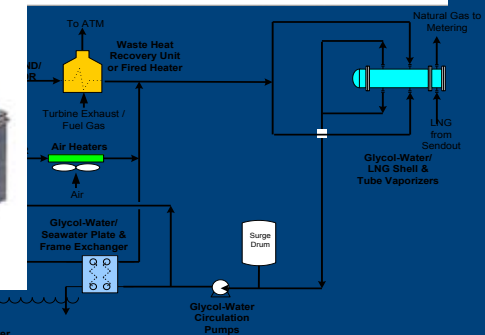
To ATM

ND/
R

Waste Heat Recovery Unit or Fired Heater

Turbine Exhaust / Fuel Gas

Natural Gas to Metering

LNG from Sendout

Glycol-Water/ LNG Shell & Tube Vaporizers

Air Heaters

Air

Glycol-Water/ Seawater Plate & Frame Exchanger

Surge Drum

Glycol-Water Circulation Pumps

er